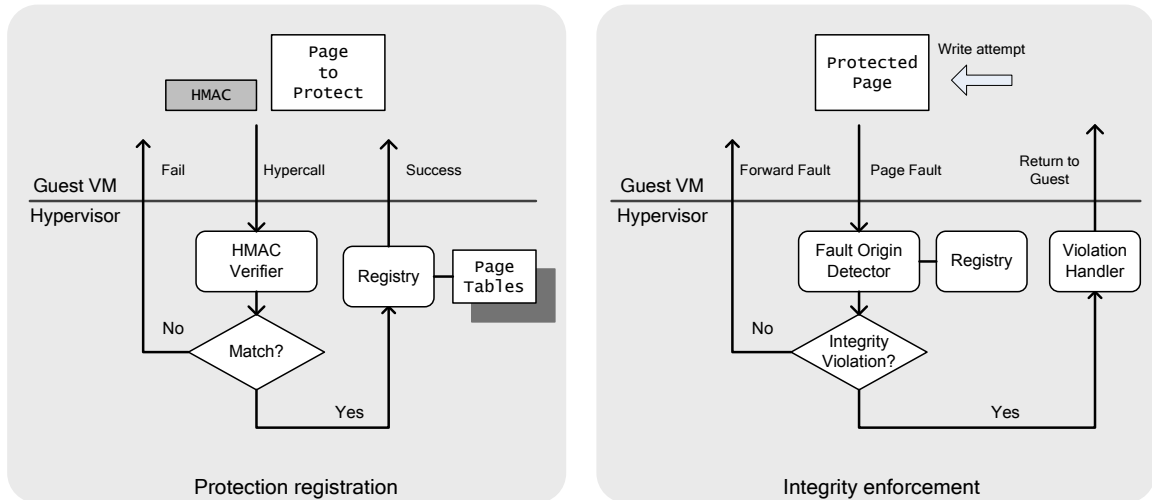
HMAC

Page to Protect

Fail

Hypercall

Success

Guest VM

Hypervisor

HMAC Verifier

Registry

Page Tables

No

Match?

Yes

Protection registration

Protected Page

Write attempt

Forward Fault

Page Fault

Return to Guest

Guest VM

Hypervisor

Fault Origin Detector

Registry

Violation Handler

No

Integrity Violation?

Yes

Integrity enforcement